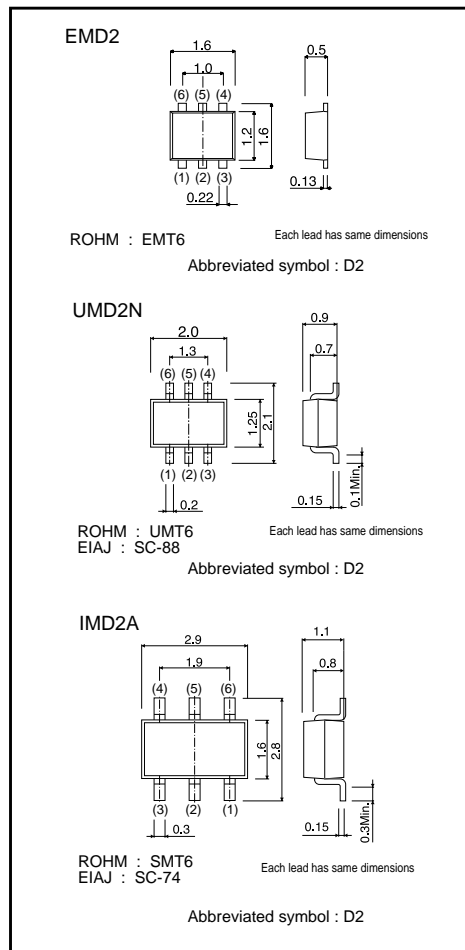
EMD2

1.6
1.0
(6) (5) (4)
1.2
1.6
(1) (2) (3)
0.22
0.5
0.13

ROHM : EMT6
Each lead has same dimensions

Abbreviated symbol : D2

UMD2N

2.0
1.3
(6) (5) (4)
1.25
2.1
(1) (2) (3)
0.2
0.9
0.7
0.15
0.1Min.

ROHM : UMT6
EIAJ : SC-88
Each lead has same dimensions

Abbreviated symbol : D2

IMD2A

2.9
1.9
(4) (5) (6)
1.6
2.8
(3) (2) (1)
0.3
1.1
0.8
0.15
0.3Min.

ROHM : SMT6
EIAJ : SC-74
Each lead has same dimensions

Abbreviated symbol : D2